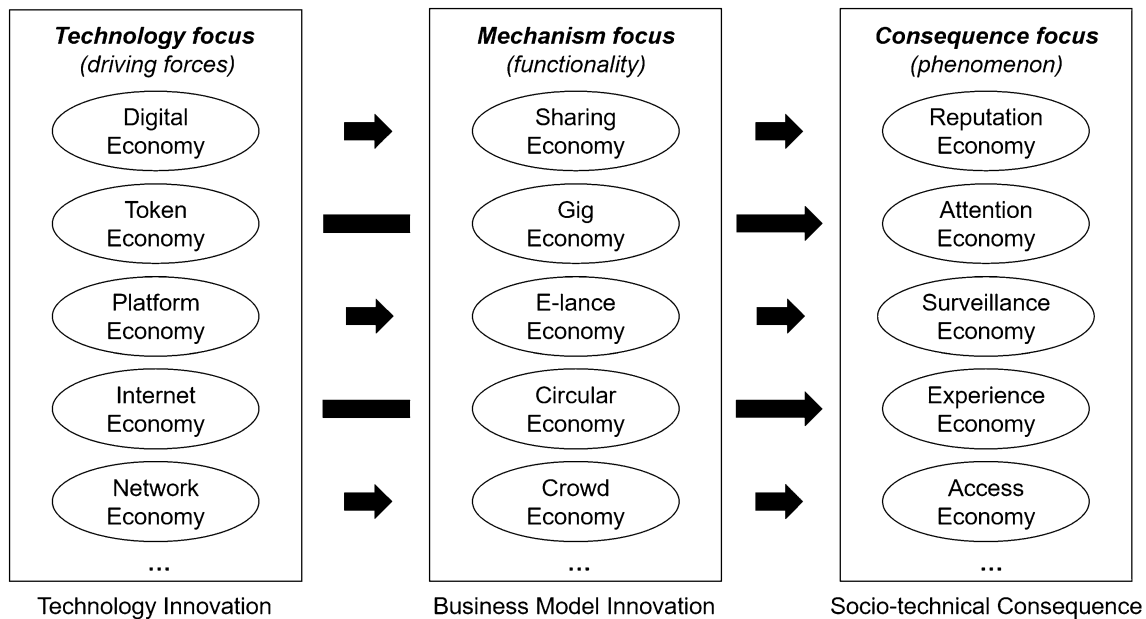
Technology focus
(driving forces)

Digital Economy

Token Economy

Platform Economy

Internet Economy

Network Economy

...

Technology Innovation

Mechanism focus
(functionality)

Sharing Economy

Gig Economy

E-lance Economy

Circular Economy

Crowd Economy

...

Business Model Innovation

Consequence focus
(phenomenon)

Reputation Economy

Attention Economy

Surveillance Economy

Experience Economy

Access Economy

...

Socio-technical Consequence